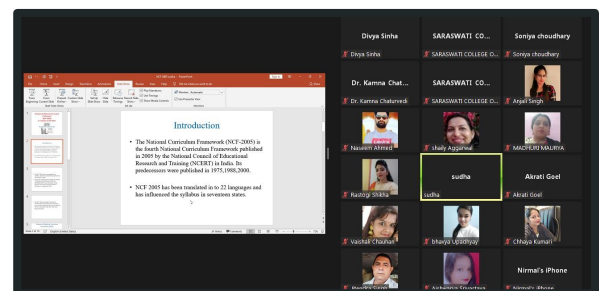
Introduction

• The National Curriculum Framework (NCF-2005) is the fourth National Curriculum Framework published in 2005 by the National Council of Educational Research and Training (NCERT) in India. Its predecessors were published in 1975,1988,2000.

• NCF 2005 has been translated in to 22 languages and has influenced the syllabus in seventeen states.

Divya Sinha
Divya Sinha
SARASWATI CO...
SARASWATI COLLEGE O...
Soniya choudhary
Soniya choudhary
Dr. Kamna Chat...
Dr. Kamna Chaturvedi
Anjali Singh
Naseem Ahmad
shaily Aggarwal
MADHURI MAURYA
Rastogi Shikha
sudha
sudha
Akrati Goel
Akrati Goel
Vaishali Chouhan
bhavya Upadhyay
Chhaya Kumari
Nirmal's iPhone
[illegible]
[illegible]
Nirmal's iPhone